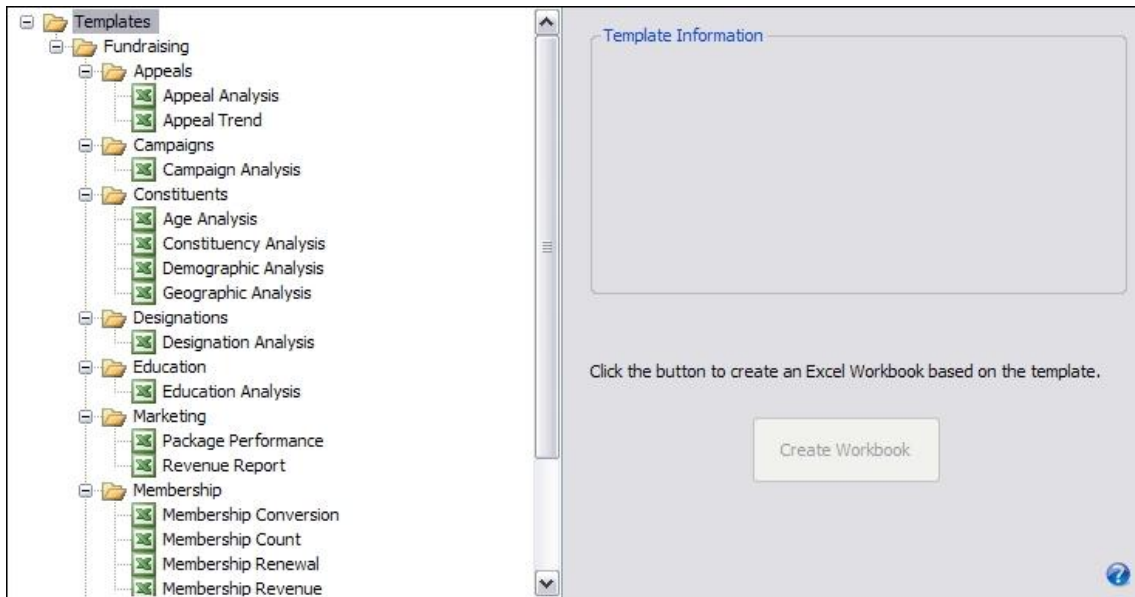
Templates
Fundraising
Appeals
Appeal Analysis
Appeal Trend
Campaigns
Campaign Analysis
Constituents
Age Analysis
Constituency Analysis
Demographic Analysis
Geographic Analysis
Designations
Designation Analysis
Education
Education Analysis
Marketing
Package Performance
Revenue Report
Membership
Membership Conversion
Membership Count
Membership Renewal
Membership Revenue

Template Information

Click the button to create an Excel Workbook based on the template.

Create Workbook